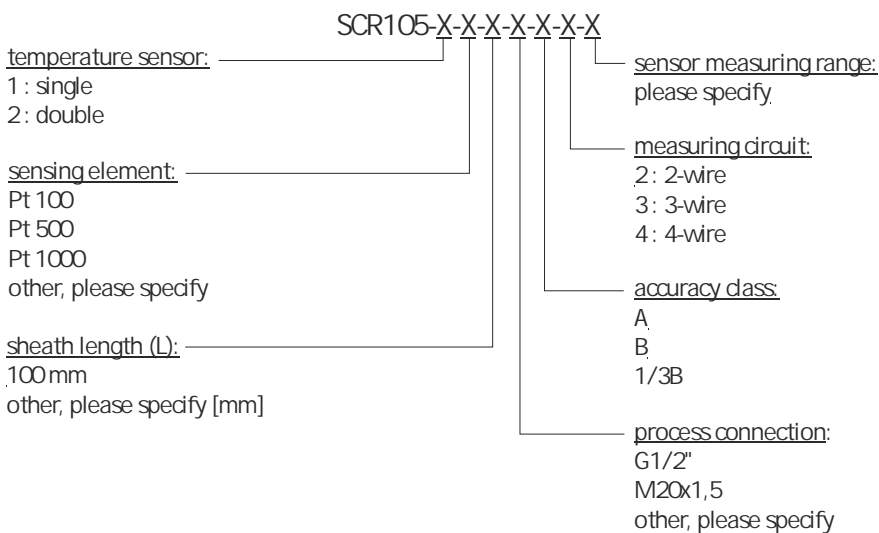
SCR105-X-X-X-X-X-X-X

temperature sensor:
1 : single
2 : double

sensing element:
Pt 100
Pt 500
Pt 1000
other, please specify

sheath length (L):
100 mm
other, please specify [mm]

sensor measuring range:
please specify

measuring circuit:
2 : 2-wire
3 : 3-wire
4 : 4-wire

accuracy class:
A
B
1/3B

process connection:
G1/2"
M20x1,5
other, please specify